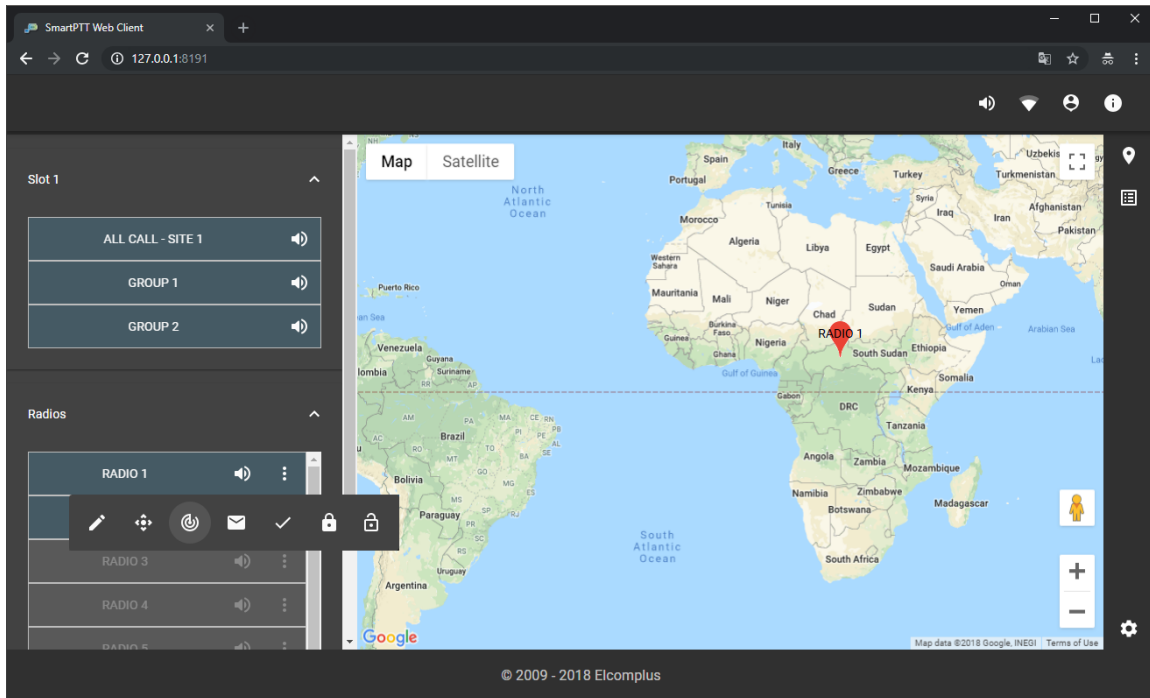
SmartPTT Web Client
127.0.0.1:8191

Slot 1

ALL CALL - SITE 1
GROUP 1
GROUP 2

Radios

RADIO 1
RADIO 3
RADIO 4
RADIO 5

Map Satellite

North Atlantic Ocean
Italy
Spain
Portugal
Greece
Turkey
Uzbekistan
Turkmenistan
Syria
Iraq
Iran
Afghanistan
Pakistan
Tunisia
Morocco
Algeria
Libya
Egypt
Western Sahara
Saudi Arabia
Oman
Mauritania
Mali
Niger
Chad
Sudan
Yemen
Puerto Rico
Burkina Faso
Guinea
Ghana
Nigeria
RADIO 1
South Sudan
Ethiopia
Gulf of Aden
Arabian Sea
Venezuela
Guyana
Suriname
Colombia
Gulf of Guinea
Somalia
Kenya
Gabon
DRC
Tanzania
Brazil
Angola
Zambia
Mozambique
Bolivia
Namibia
Zimbabwe
Madagascar
Botswana
Paraguay
South Atlantic Ocean
South Africa
Uruguay
Argentina
Google
Map data ©2018 Google, INEGI Terms of Use

© 2009 - 2018 Elcomplus